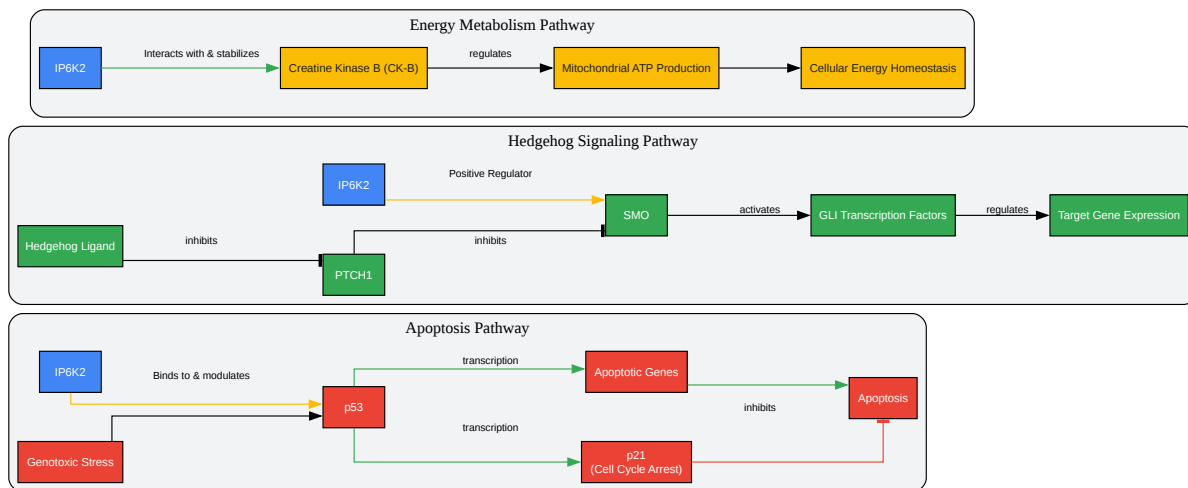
Energy Metabolism Pathway

IP6K2

Interacts with & stabilizes

Creatine Kinase B (CK-B)

regulates

Mitochondrial ATP Production

Cellular Energy Homeostasis

Hedgehog Signaling Pathway

IP6K2

Positive Regulator

SMO

activates

GLI Transcription Factors

regulates

Target Gene Expression

Hedgehog Ligand

inhibits

inhibits

PTCH1

Apoptosis Pathway

IP6K2

Binds to & modulates

transcription

Apoptotic Genes

Apoptosis

inhibits

p53

transcription

Genotoxic Stress

p21
(Cell Cycle Arrest)